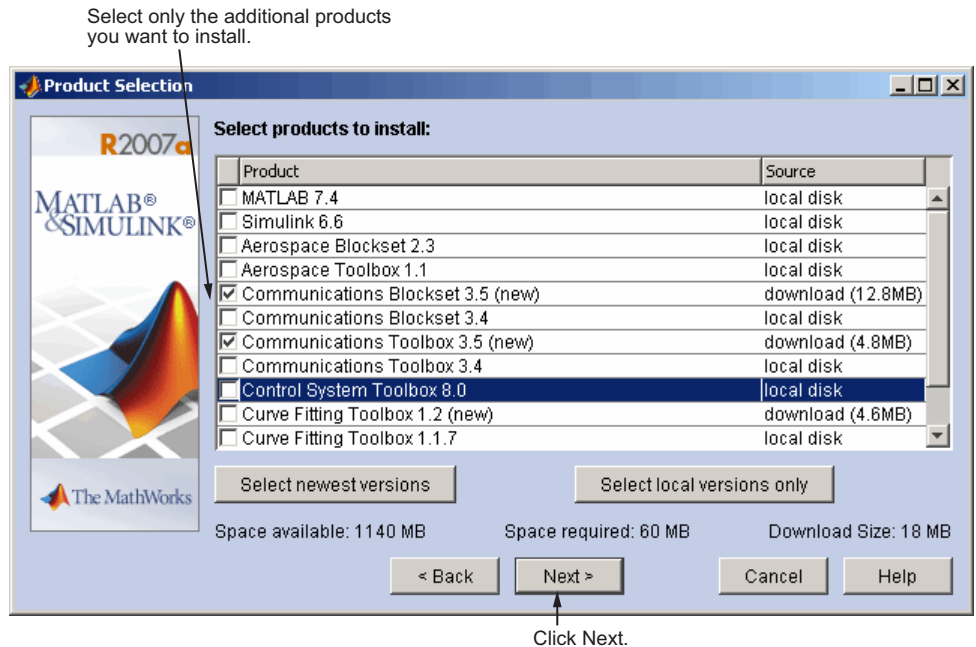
Select only the additional products you want to install.

Product Selection

R2007a

MATLAB®
&SIMULINK®

The MathWorks

Select products to install:

| Product | Source |
|---|---|
| MATLAB 7.4 | local disk |
| Simulink 6.6 | local disk |
| Aerospace Blockset 2.3 | local disk |
| Aerospace Toolbox 1.1 | local disk |
| ☑ Communications Blockset 3.5 (new) | download (12.8MB) |
| Communications Blockset 3.4 | local disk |
| ☑ Communications Toolbox 3.5 (new) | download (4.8MB) |
| Communications Toolbox 3.4 | local disk |
| Control System Toolbox 8.0 | local disk |
| Curve Fitting Toolbox 1.2 (new) | download (4.6MB) |
| Curve Fitting Toolbox 1.1.7 | local disk |

Select newest versions

Select local versions only

Space available: 1140 MB

Space required: 60 MB

Download Size: 18 MB

< Back

Next >

Cancel

Help

Click Next.